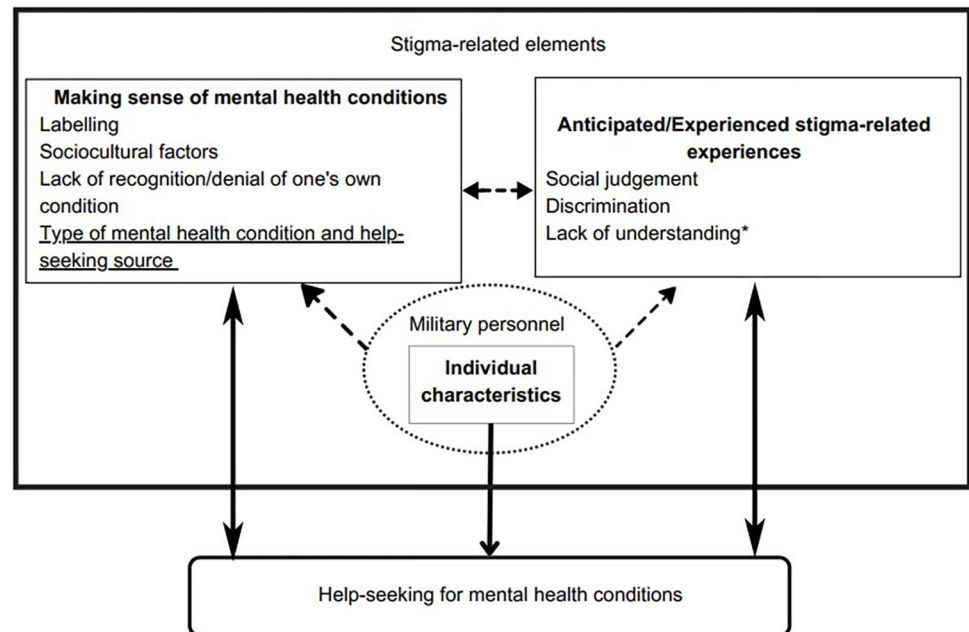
Stigma-related elements

**Making sense of mental health conditions**
Labelling
Sociocultural factors
Lack of recognition/denial of one's own condition
Type of mental health condition and help-seeking source

**Anticipated/Experienced stigma-related experiences**
Social judgement
Discrimination
Lack of understanding*

Military personnel

**Individual characteristics**

Help-seeking for mental health conditions